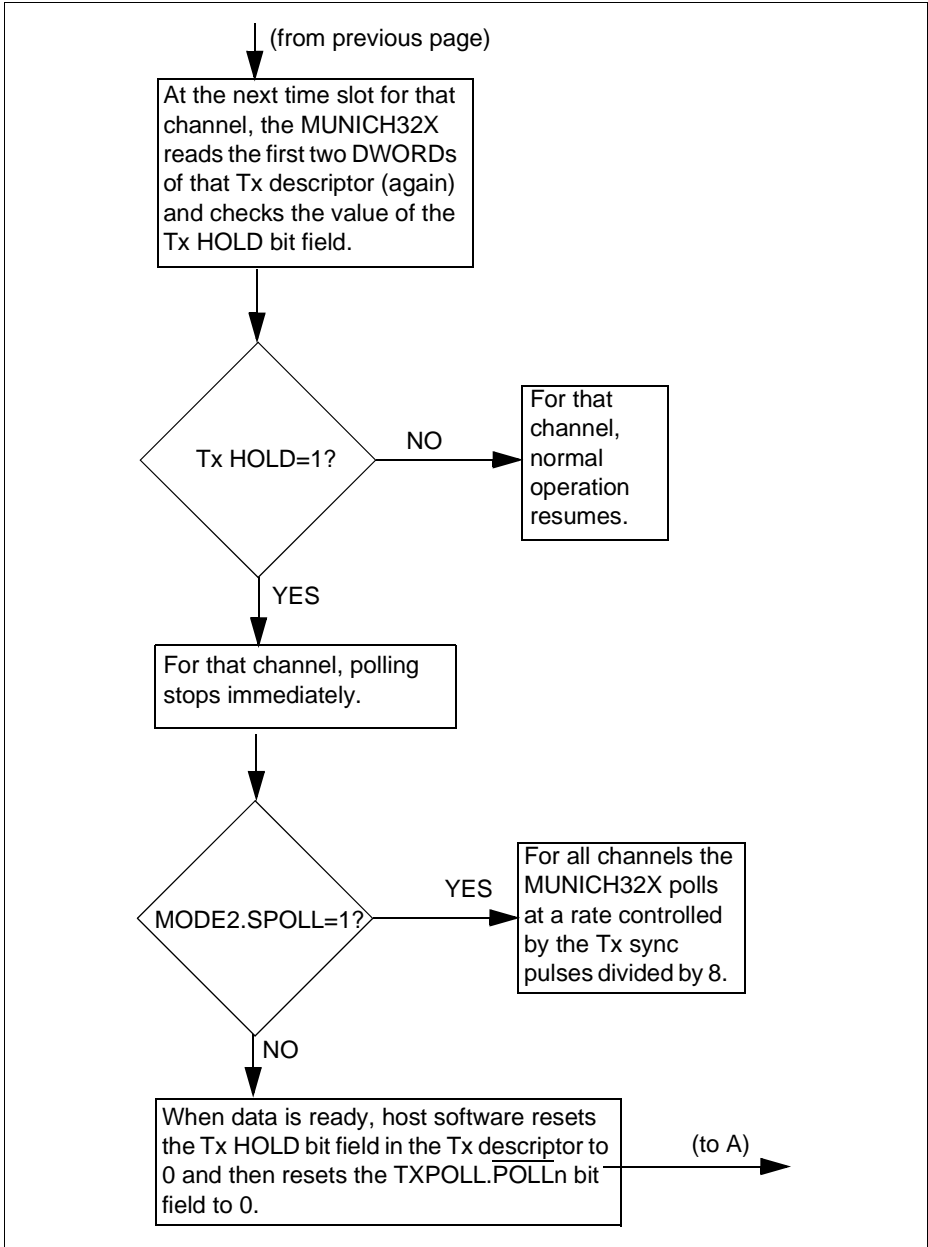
(from previous page)

At the next time slot for that channel, the MUNICH32X reads the first two DWORDs of that Tx descriptor (again) and checks the value of the Tx HOLD bit field.

Tx HOLD=1?

NO

For that channel, normal operation resumes.

YES

For that channel, polling stops immediately.

MODE2.SPOLL=1?

YES

For all channels the MUNICH32X polls at a rate controlled by the Tx sync pulses divided by 8.

NO

When data is ready, host software resets the Tx HOLD bit field in the Tx descriptor to 0 and then resets the TXPOLL.$\overline{\text{POLL}}$n bit field to 0.

(to A)